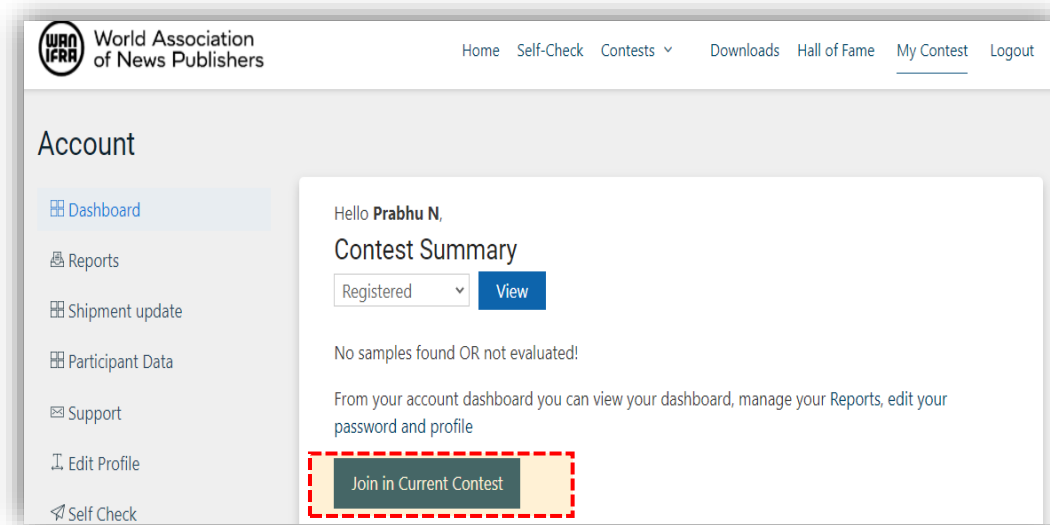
WAN IFRA World Association of News Publishers

Home Self-Check Contests Downloads Hall of Fame My Contest Logout

Account

Dashboard

Reports

Shipment update

Participant Data

Support

Edit Profile

Self Check

Hello **Prabhu N**,

Contest Summary

Registered View

No samples found OR not evaluated!

From your account dashboard you can view your dashboard, manage your Reports, edit your password and profile

Join in Current Contest